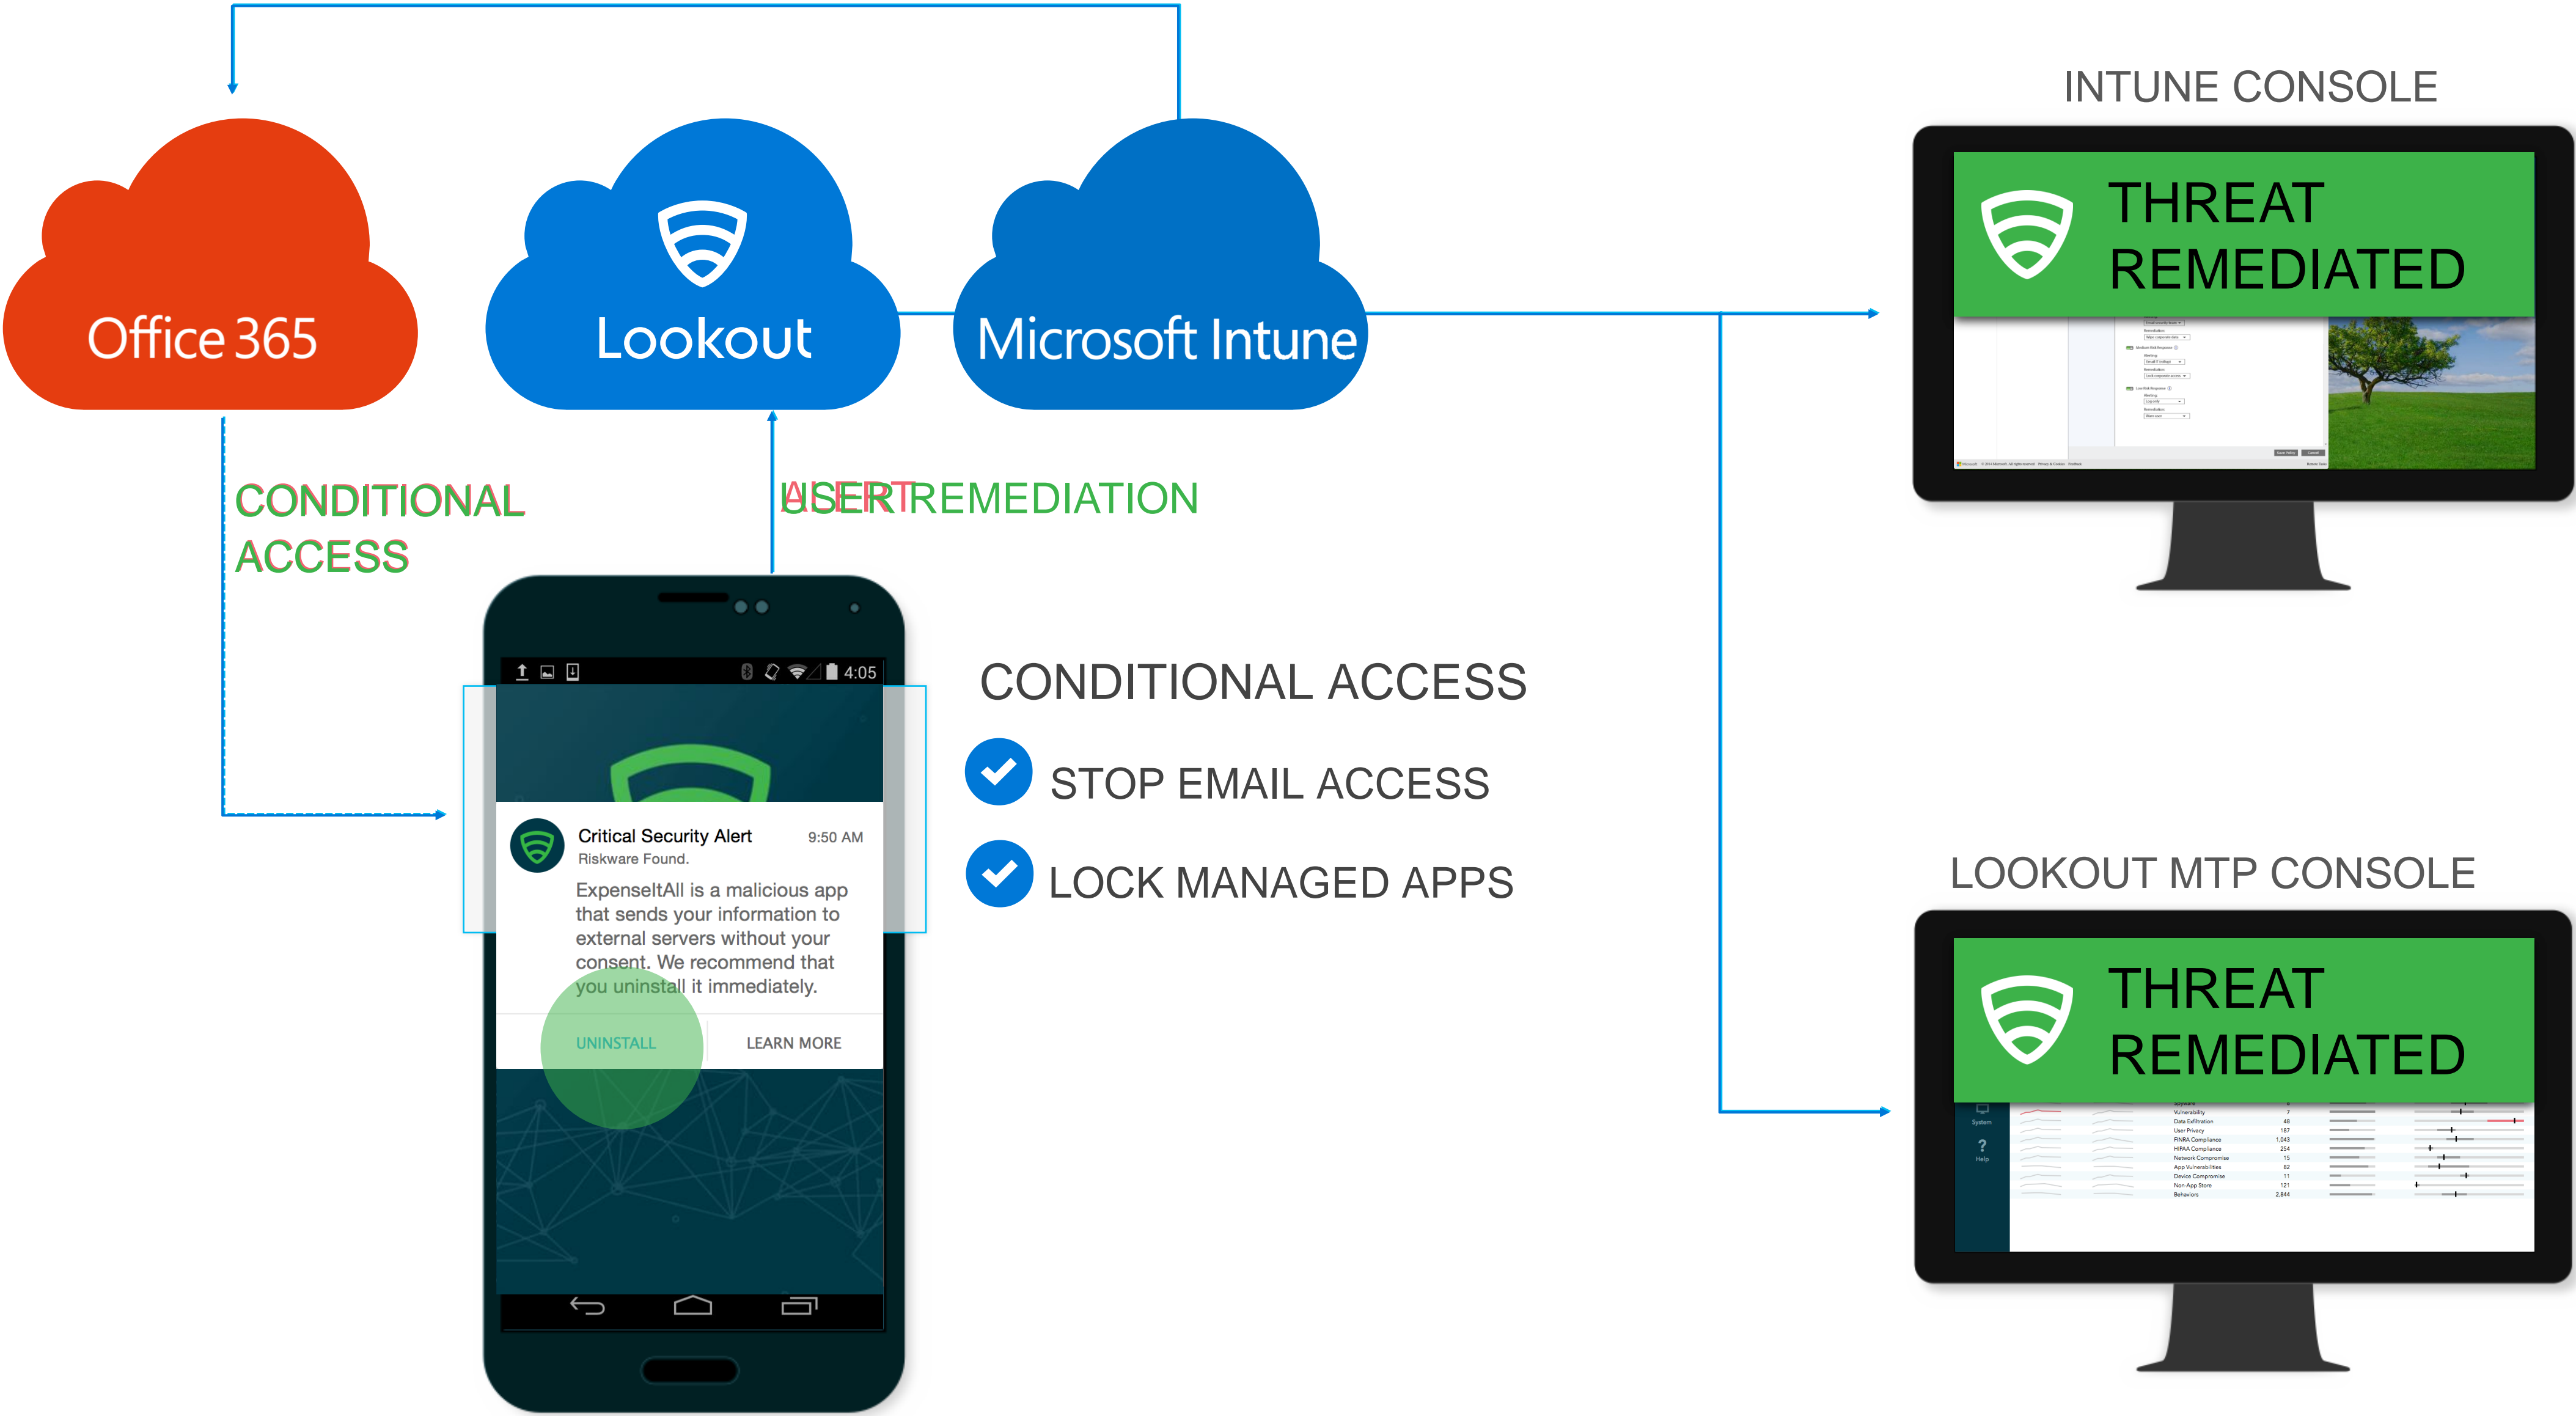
Office 365

Lookout

Microsoft Intune

INTUNE CONSOLE

THREAT REMEDIATED

CONDITIONAL ACCESS

USER REMEDIATION

4:05

Critical Security Alert 9:50 AM
Riskware Found.
ExpenseItAll is a malicious app that sends your information to external servers without your consent. We recommend that you uninstall it immediately.

UNINSTALL LEARN MORE

CONDITIONAL ACCESS

STOP EMAIL ACCESS

LOCK MANAGED APPS

LOOKOUT MTP CONSOLE

THREAT REMEDIATED